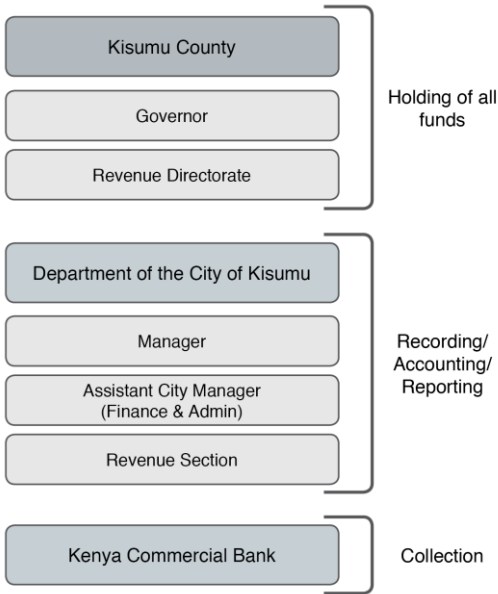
Kisumu County

Governor

Revenue Directorate

Holding of all funds

Department of the City of Kisumu

Manager

Assistant City Manager (Finance & Admin)

Revenue Section

Recording/ Accounting/ Reporting

Kenya Commercial Bank

Collection